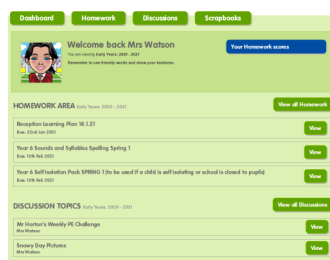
Dashboard Homework Discussions Scrapbooks

Welcome back Mrs Watson
You are viewing Early Years 2020 - 2021
Remember to use friendly words and show your kindness.

Your Homework scores

HOMEWORK AREA Early Years 2020 - 2021

View all Homework

Reception Learning Plan 18.1.21
Due: 22nd Jan 2021
View

Year 6 Sounds and Syllables Spelling Spring 1
Due: 12th Feb 2021
View

Year 6 Self Isolation Pack SPRING 1 (to be used if a child is self isolating or school is closed to pupils)
Due: 12th Feb 2021
View

DISCUSSION TOPICS Early Years 2020 - 2021

View all Discussions

Mr Horton's Weekly PE Challenge
Mrs Watson
View

Snowy Day Pictures
Mrs Watson
View